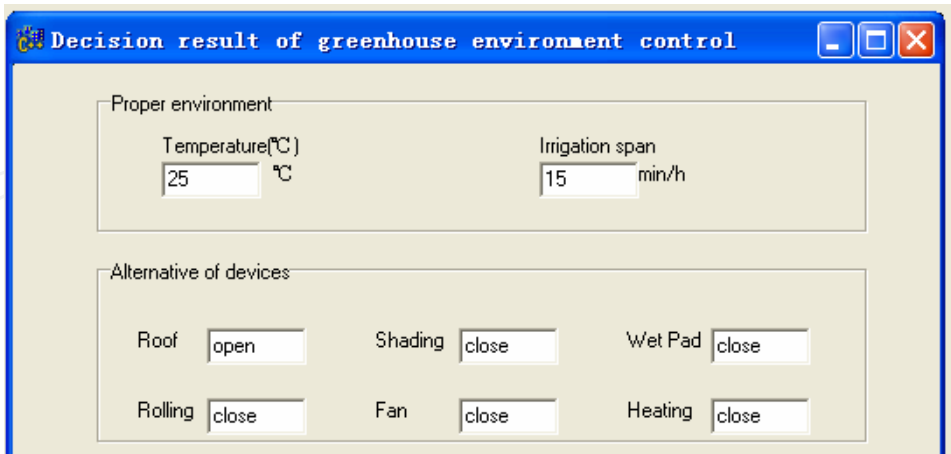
Decision result of greenhouse environment control

Proper environment

Temperature(℃)
25 ℃

Irrigation span
15 min/h

Alternative of devices

Roof open
Shading close
Wet Pad close

Rolling close
Fan close
Heating close